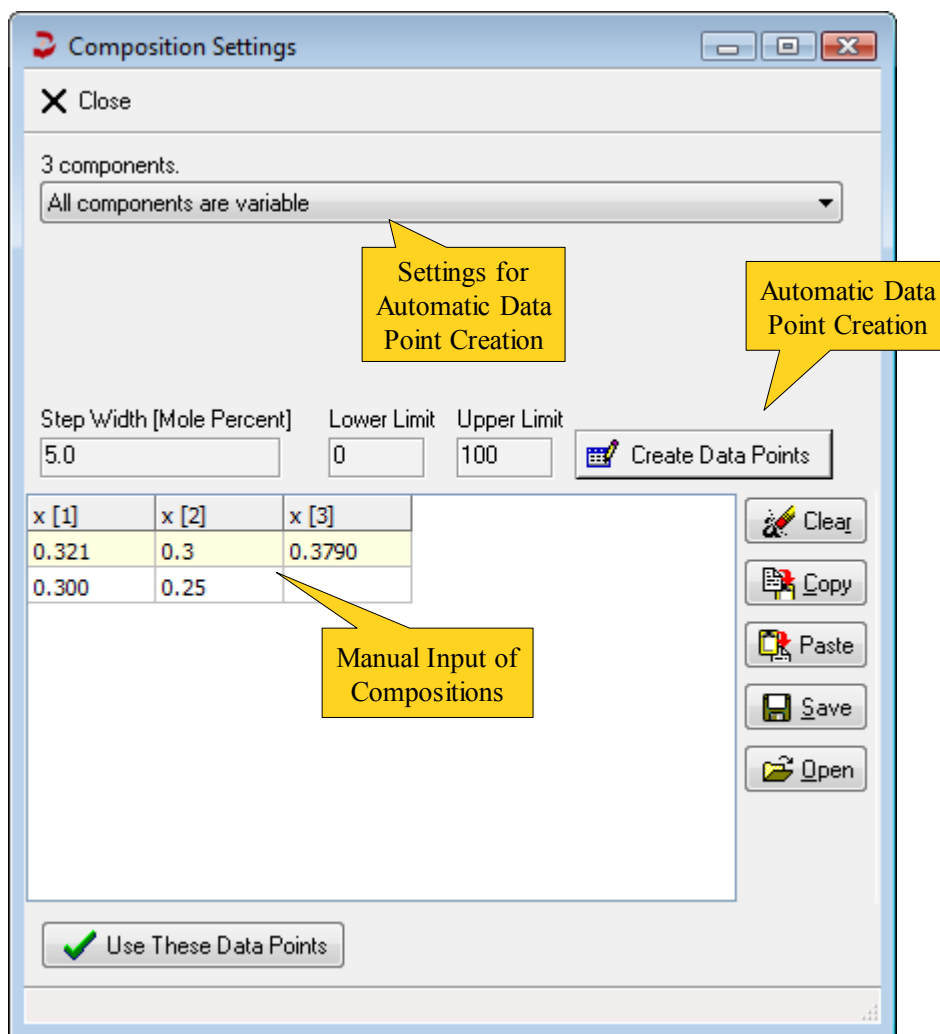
Composition Settings

Close

3 components.

All components are variable

Settings for Automatic Data Point Creation

Automatic Data Point Creation

Step Width [Mole Percent]
5.0

Lower Limit
0

Upper Limit
100

Create Data Points

| x [1] | x [2] | x [3] |
|---|---|---|
| 0.321 | 0.3 | 0.3790 |
| 0.300 | 0.25 | |

Manual Input of Compositions

Clear

Copy

Paste

Save

Open

Use These Data Points